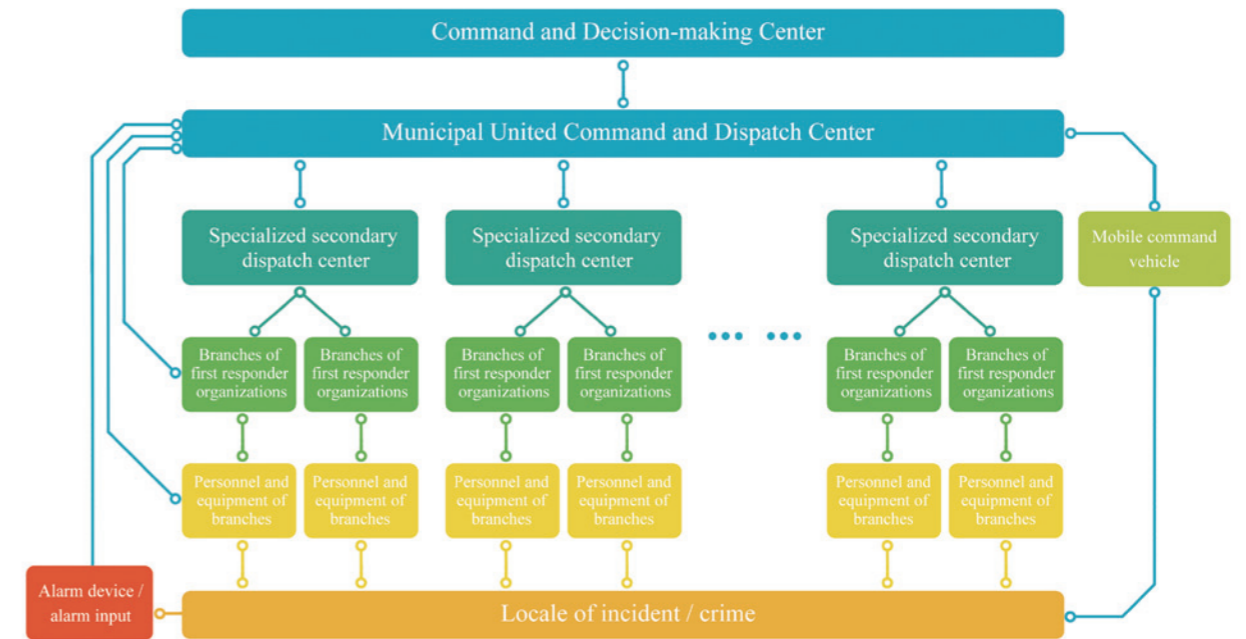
Command and Decision-making Center

Municipal United Command and Dispatch Center

Specialized secondary dispatch center

Specialized secondary dispatch center

Specialized secondary dispatch center

Mobile command vehicle

Branches of first responder organizations

Branches of first responder organizations

Branches of first responder organizations

Branches of first responder organizations

Branches of first responder organizations

Branches of first responder organizations

Personnel and equipment of branches

Personnel and equipment of branches

Personnel and equipment of branches

Personnel and equipment of branches

Personnel and equipment of branches

Personnel and equipment of branches

Alarm device / alarm input

Locale of incident / crime